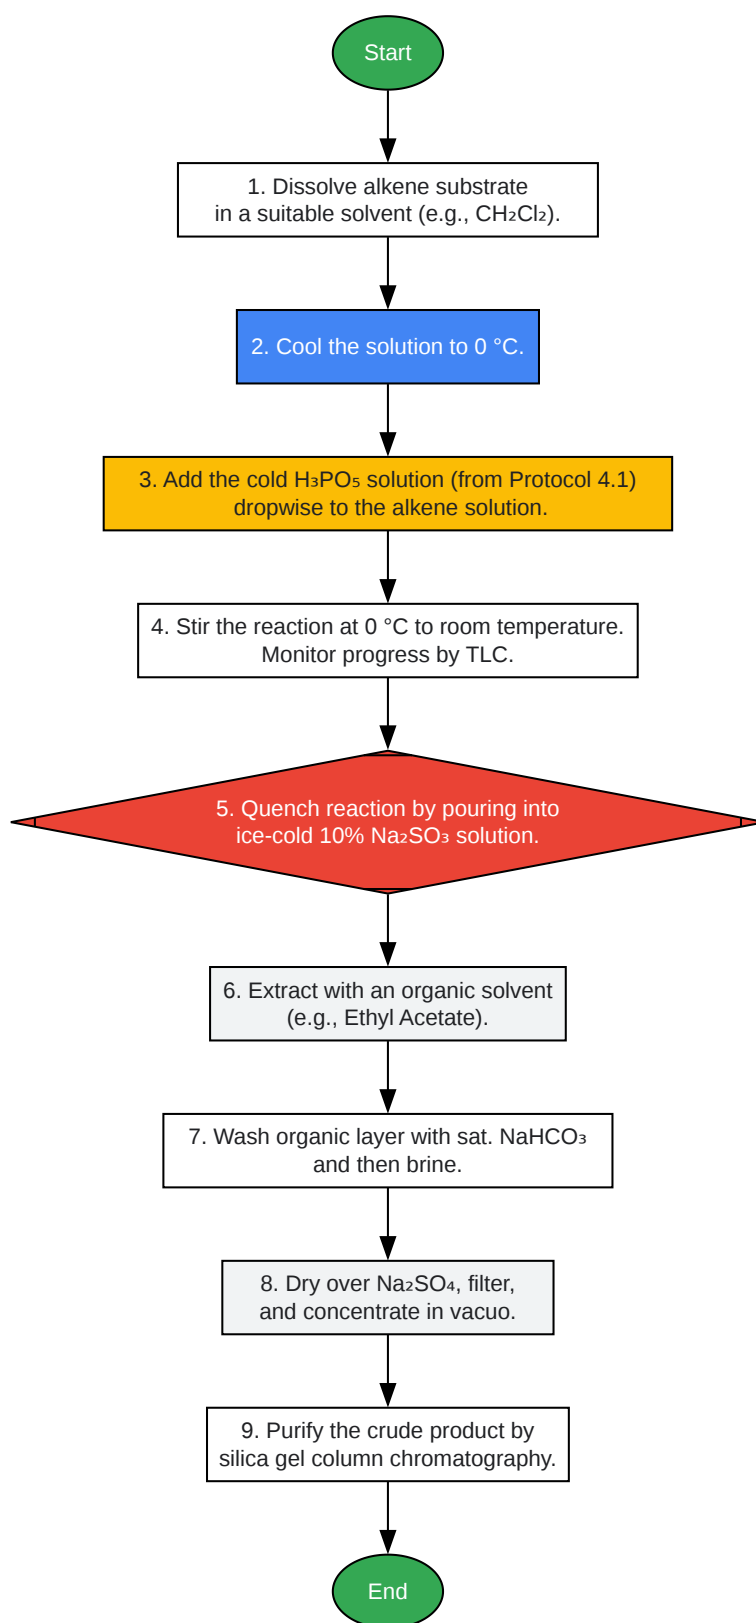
Start

1. Dissolve alkene substrate in a suitable solvent (e.g., $CH_2Cl_2$).

2. Cool the solution to 0 °C.

3. Add the cold $H_3PO_5$ solution (from Protocol 4.1) dropwise to the alkene solution.

4. Stir the reaction at 0 °C to room temperature. Monitor progress by TLC.

5. Quench reaction by pouring into ice-cold 10% $Na_2SO_3$ solution.

6. Extract with an organic solvent (e.g., Ethyl Acetate).

7. Wash organic layer with sat. $NaHCO_3$ and then brine.

8. Dry over $Na_2SO_4$, filter, and concentrate in vacuo.

9. Purify the crude product by silica gel column chromatography.

End